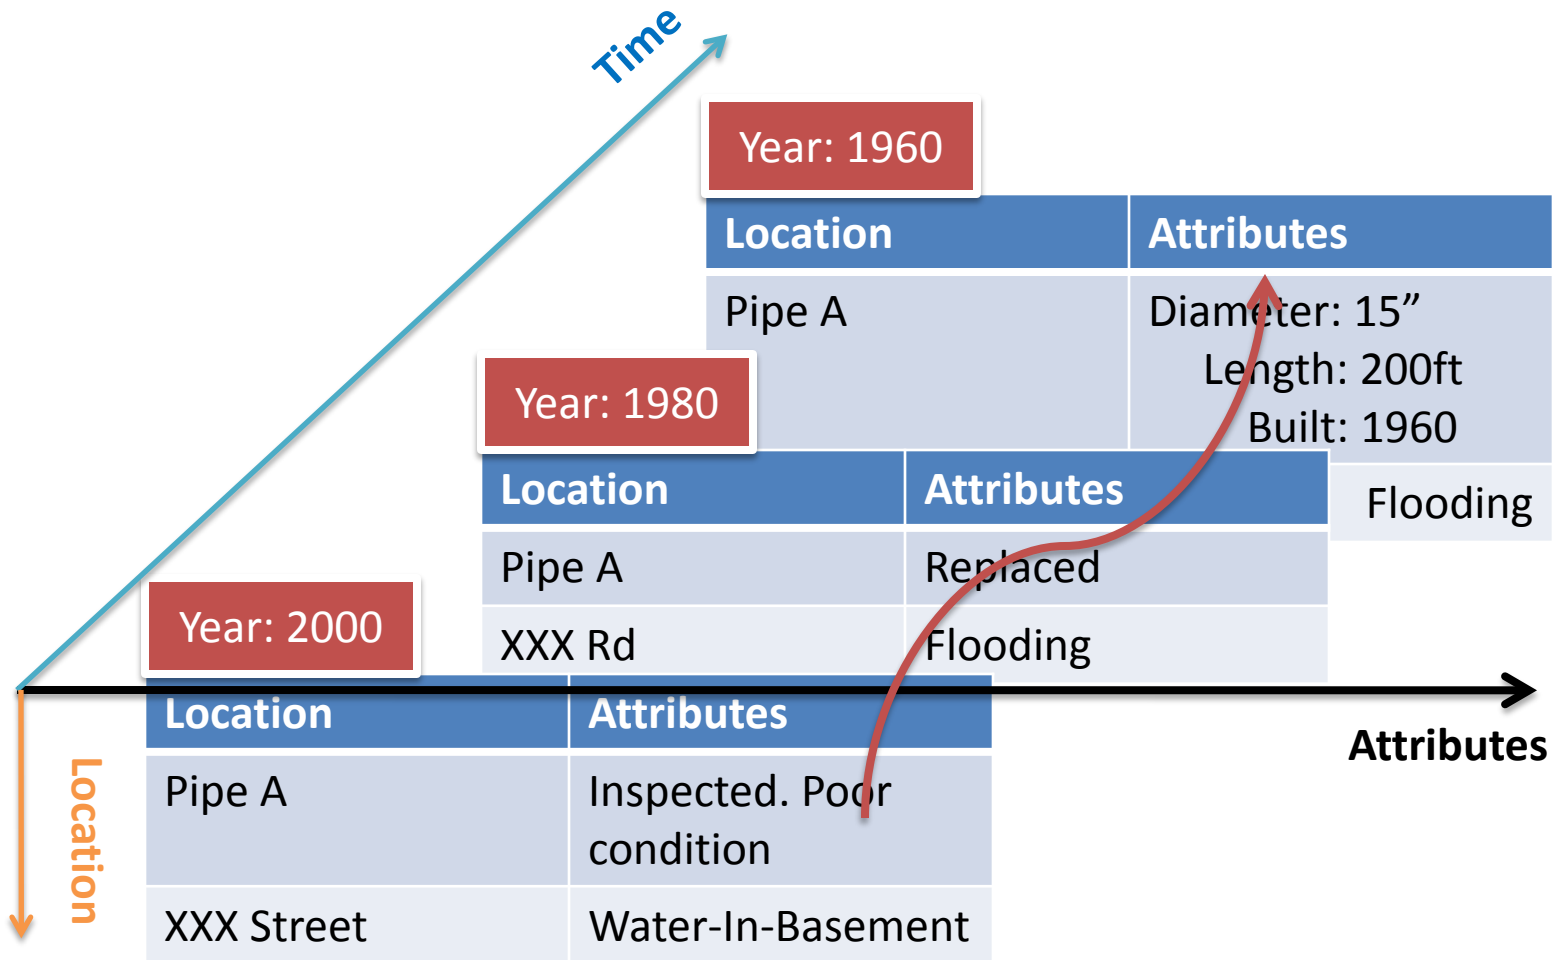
Time

Year: 1960

| Location | Attributes |
|---|---|
| Pipe A | Diameter: 15” Length: 200ft Built: 1960 |
| | Flooding |

Year: 1980

| Location | Attributes |
|---|---|
| Pipe A | Replaced |
| XXX Rd | Flooding |

Year: 2000

| Location | Attributes |
|---|---|
| Pipe A | Inspected. Poor condition |
| XXX Street | Water-In-Basement |

Attributes

Location